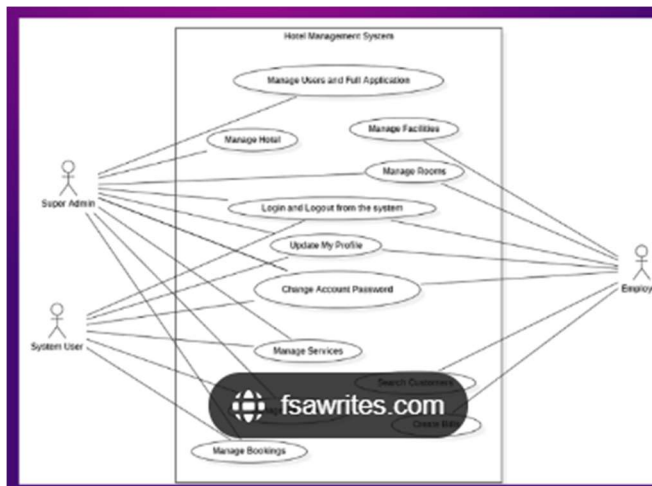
Hotel Management System

Manage Users and Full Application

Manage Hotel

Manage Facilities

Super Admin

Manage Rooms

Login and Logout from the system

Update My Profile

Employ

Change Account Password

System User

Manage Services

Search Customers

fsawrites.com

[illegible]

Check Rate

Manage Bookings